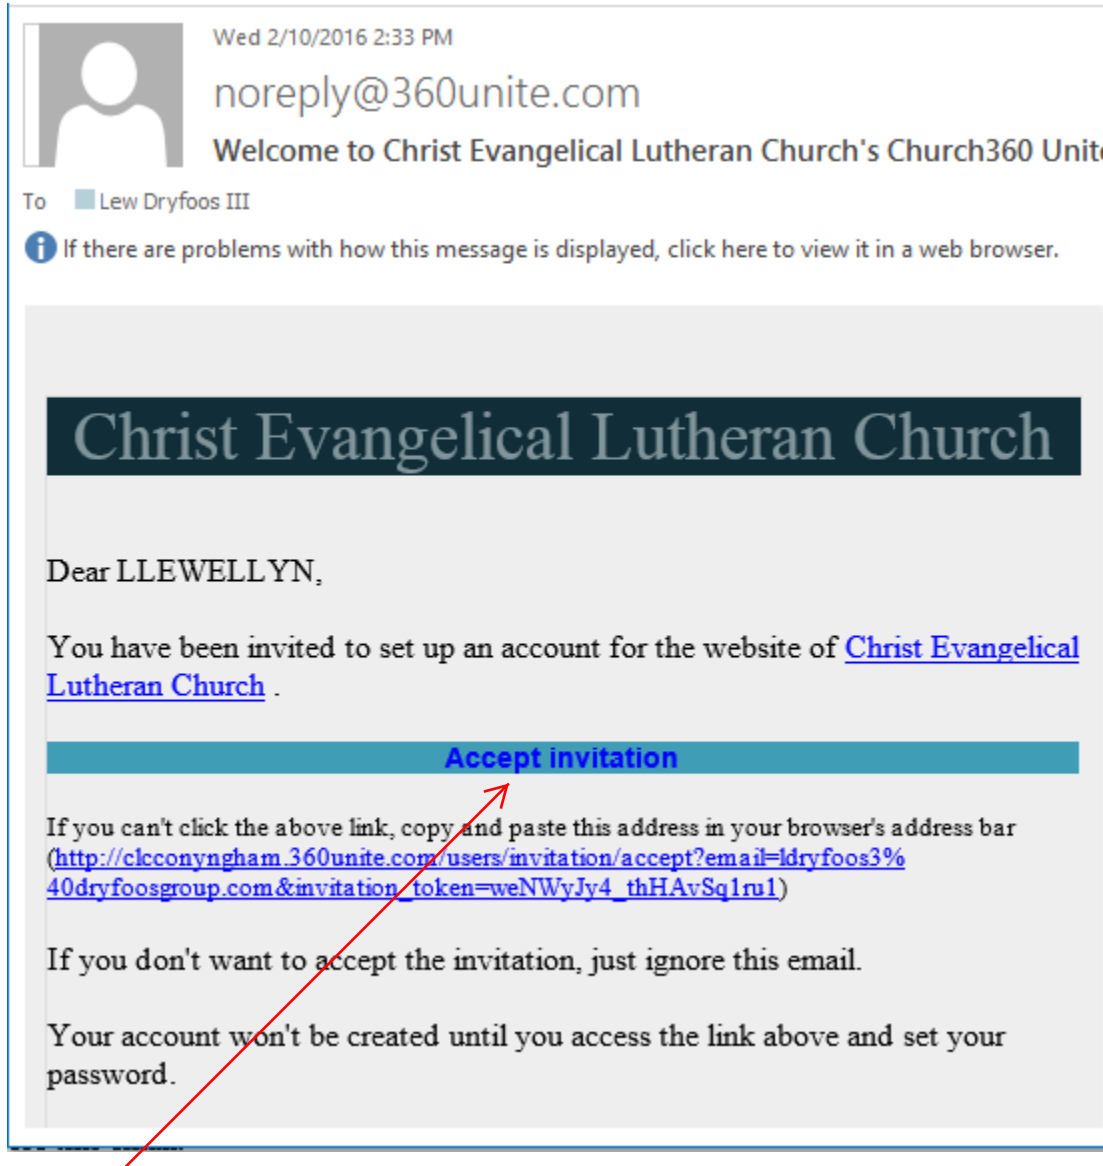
Wed 2/10/2016 2:33 PM

noreply@360unite.com

Welcome to Christ Evangelical Lutheran Church's Church360 Unit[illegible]

To Lew Dryfoos III

If there are problems with how this message is displayed, click here to view it in a web browser.

Christ Evangelical Lutheran Church

Dear LLEWELLYN,

You have been invited to set up an account for the website of Christ Evangelical Lutheran Church .

Accept invitation

If you can't click the above link, copy and paste this address in your browser's address bar (http://clcconyngham.360unite.com/users/invitation/accept?email=ldryfoos3%40dryfoosgroup.com&invitation_token=weNWyJy4_thHAvSq1ru1)

If you don't want to accept the invitation, just ignore this email.

Your account won't be created until you access the link above and set your password.